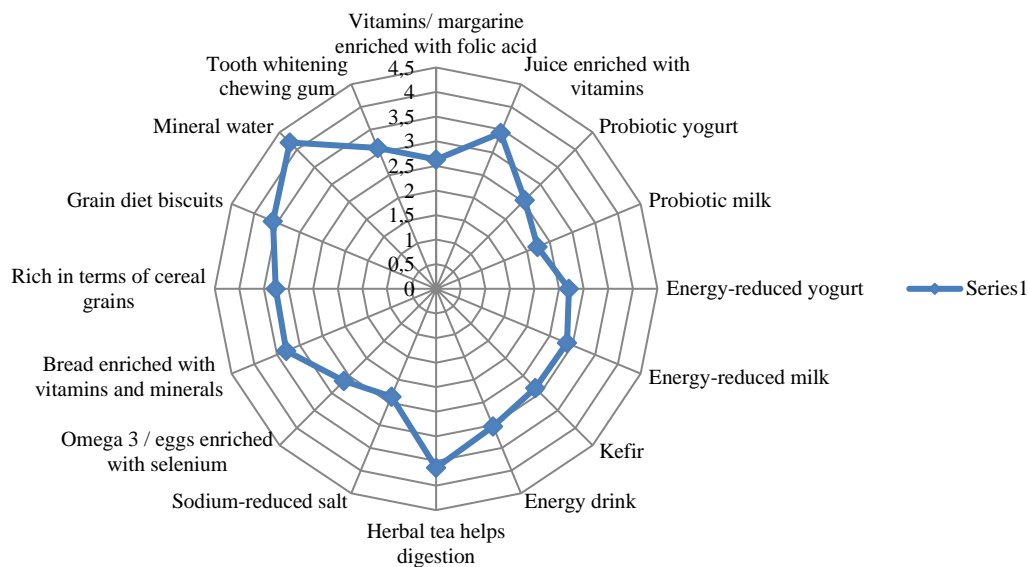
Vitamins/ margarine enriched with folic acid

Juice enriched with vitamins

Probiotic yogurt

Probiotic milk

Energy-reduced yogurt

Energy-reduced milk

Kefir

Energy drink

Herbal tea helps digestion

Sodium-reduced salt

Omega 3 / eggs enriched with selenium

Bread enriched with vitamins and minerals

Rich in terms of cereal grains

Grain diet biscuits

Mineral water

Tooth whitening chewing gum

4,5
4
3,5
3
2,5
2
1,5
1
0,5
0

Series1